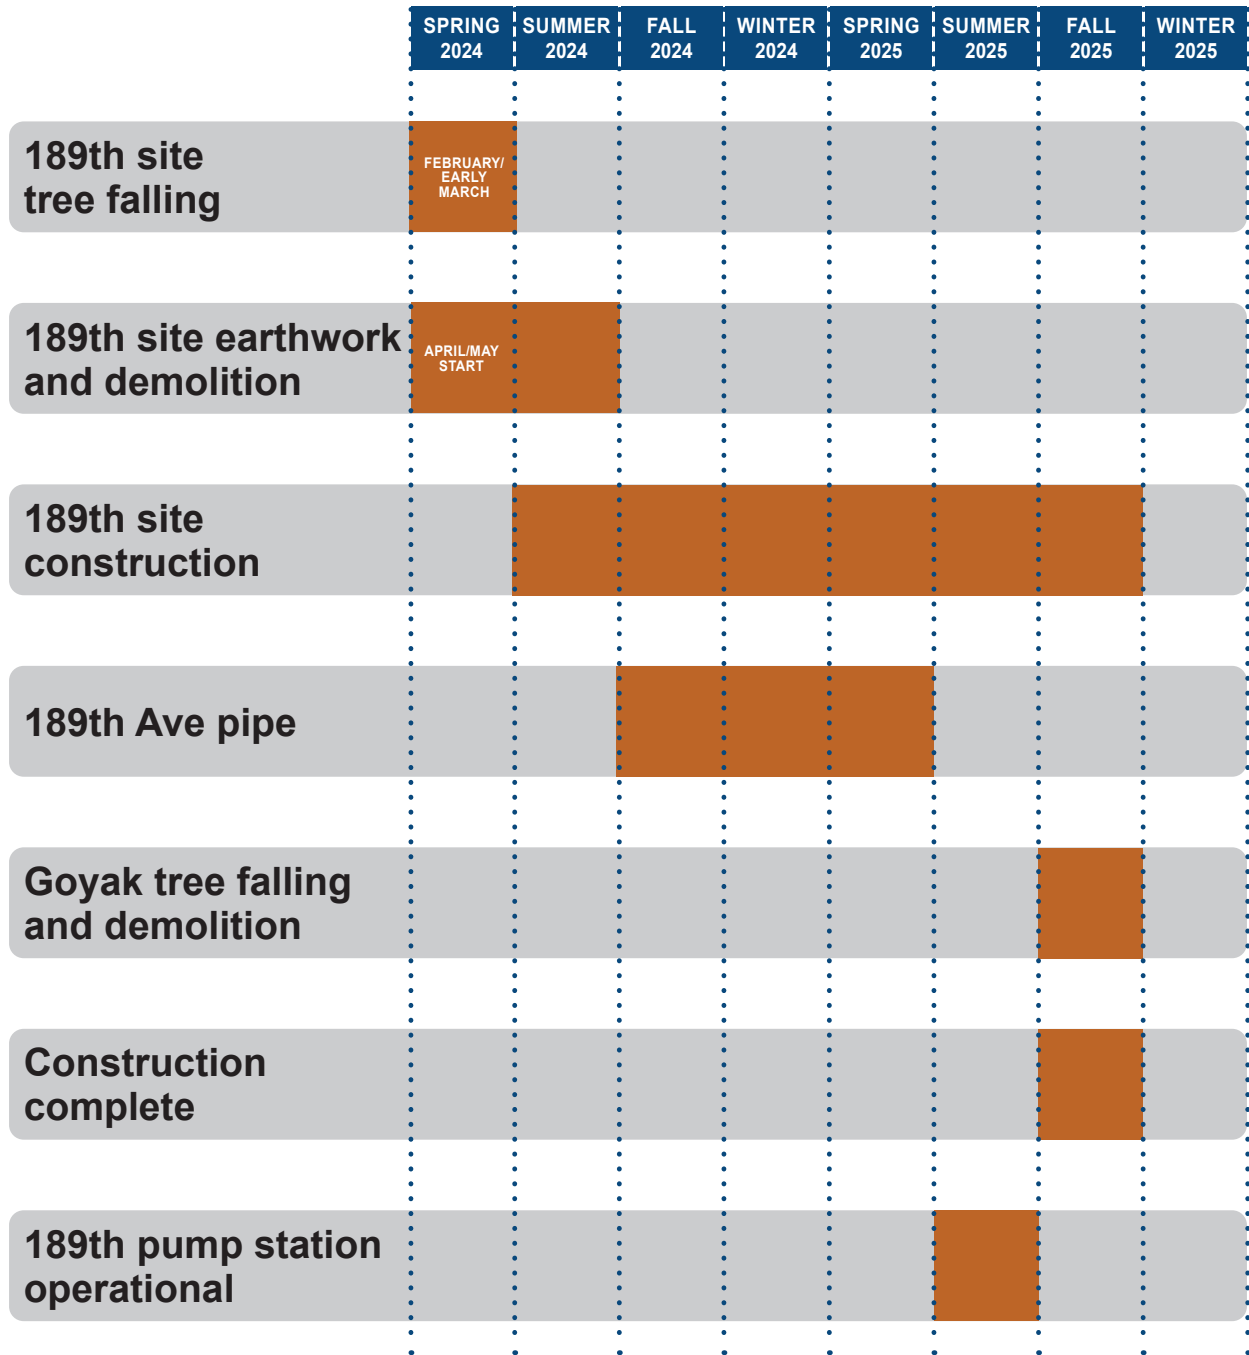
| | SPRING 2024 | SUMMER 2024 | FALL 2024 | WINTER 2024 | SPRING 2025 | SUMMER 2025 | FALL 2025 | WINTER 2025 |
|---|---|---|---|---|---|---|---|---|
| 189th site tree falling | FEBRUARY/ EARLY MARCH | | | | | | | |
| 189th site earthwork and demolition | APRIL/MAY START | | | | | | | |
| 189th site construction | | | | | | | | |
| 189th Ave pipe | | | | | | | | |
| Goyak tree falling and demolition | | | | | | | | |
| Construction complete | | | | | | | | |
| 189th pump station operational | | | | | | | | |